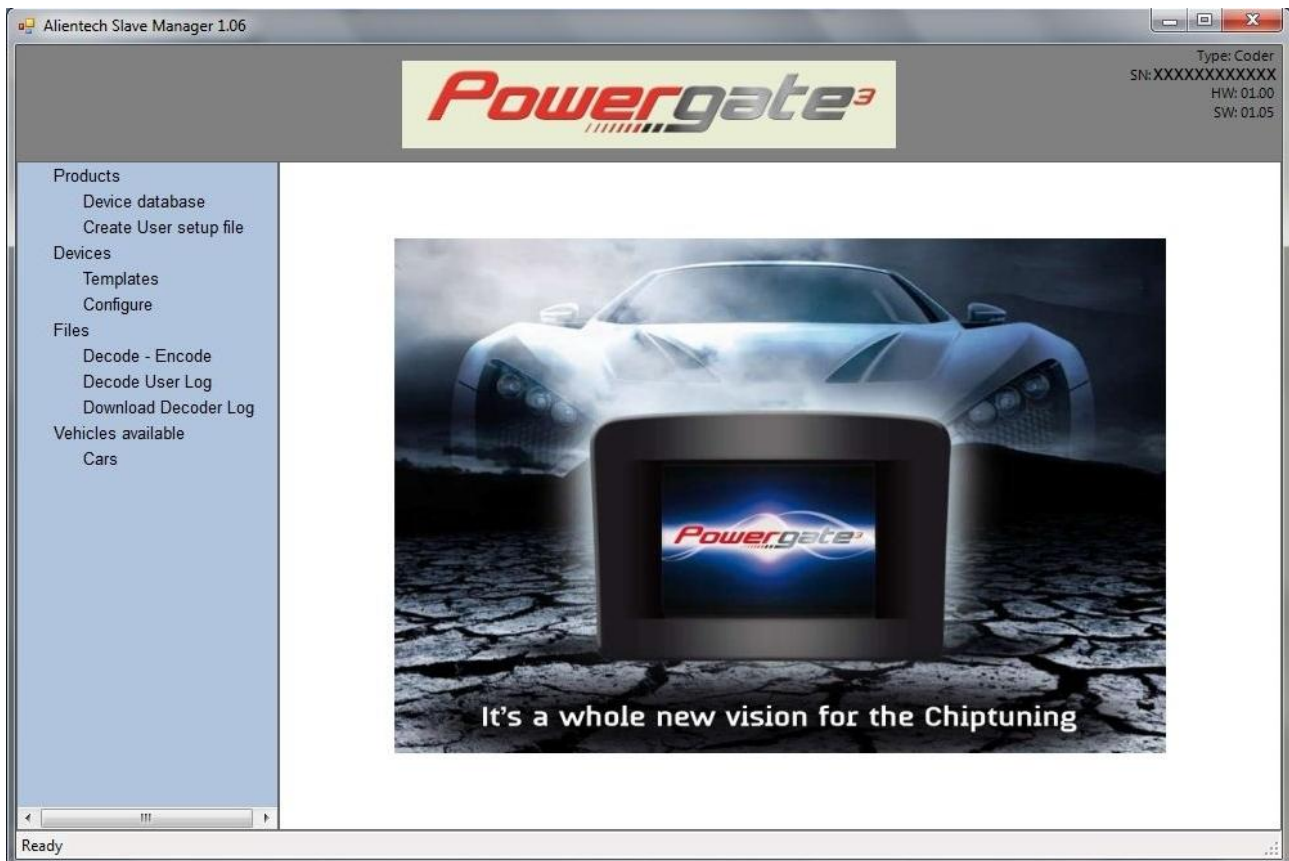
Alientech Slave Manager 1.06

Powergate³

Type: Coder
SN: XXXXXXXXXXXX
HW: 01.00
SW: 01.05

Products
Device database
Create User setup file
Devices
Templates
Configure
Files
Decode - Encode
Decode User Log
Download Decoder Log
Vehicles available
Cars

Powergate³

It's a whole new vision for the Chiptuning

Ready